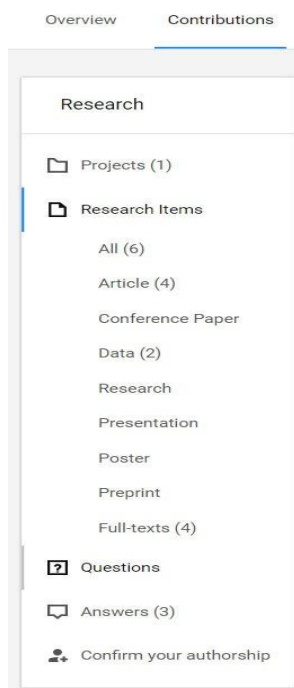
Overview Contributions

Research

Projects (1)

Research Items

All (6)

Article (4)

Conference Paper

Data (2)

Research

Presentation

Poster

Preprint

Full-texts (4)

Questions

Answers (3)

Confirm your authorship